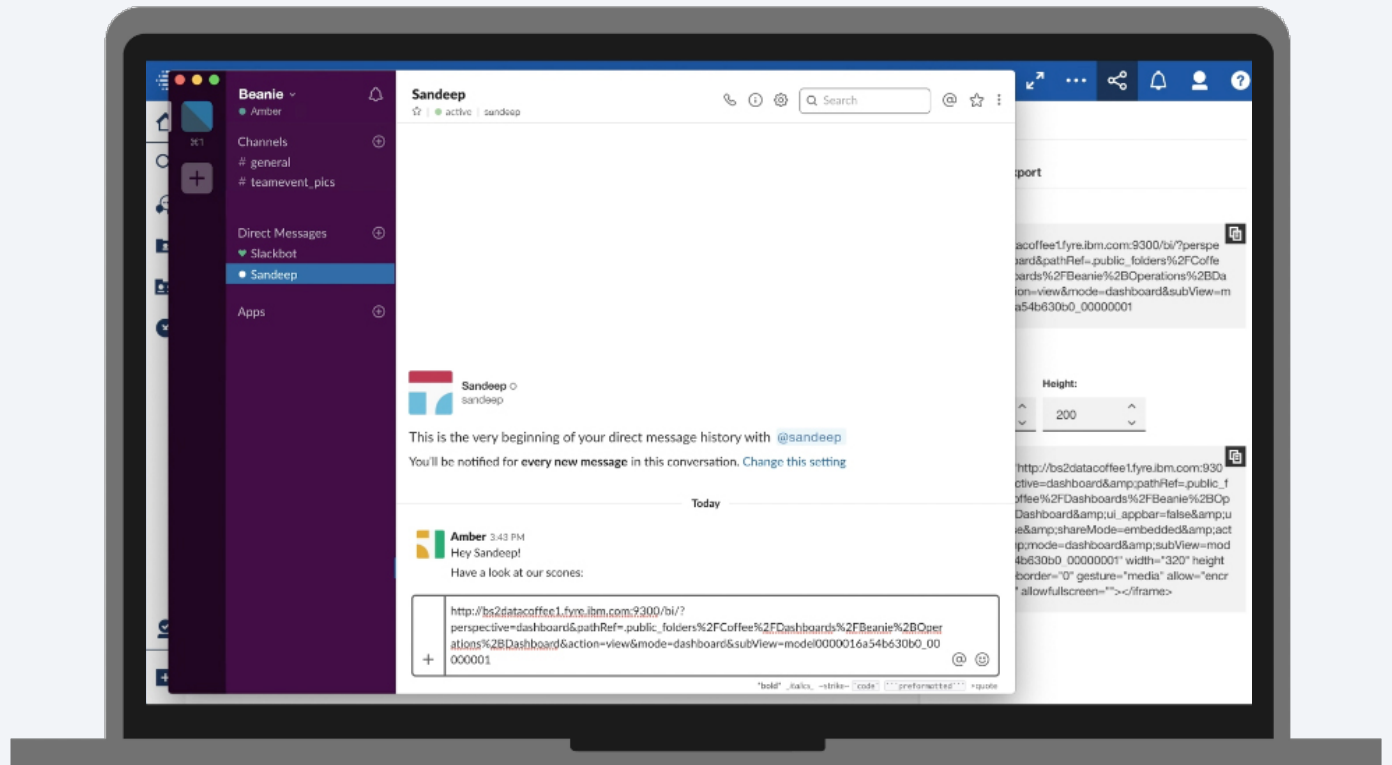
Beanie
Amber
⌘1
Channels
# general
# teamevent_pics
Direct Messages
Slackbot
Sandeep
Apps

Sandeep
active | sandeep
Search

Sandeep
sandeep
This is the very beginning of your direct message history with @sandeep
You'll be notified for every new message in this conversation. Change this setting

Today

Amber 3:43 PM
Hey Sandeep!
Have a look at our scones:

http://bs2datacoffee1.fyre.ibm.com:9300/bi/?perspective=dashboard&pathRef=.public_folders%2FCoffee%2FDashboards%2FBeanie%2BOperations%2BDashboard&action=view&mode=dashboard&subView=model0000016a54b630b0_00000001

*bold* _italics_ ~strike~ `code` ```preformatted``` >quote

port

acoffee1.fyre.ibm.com:9300/bi/?perspe oard&pathRef=.public_folders%2FCoffe oards%2FBeanie%2BOperations%2BDa ion=view&mode=dashboard&subView=m a54b630b0_00000001

Height:
200

"http://bs2datacoffee1.fyre.ibm.com:930 ctive=dashboard&amp;pathRef=.public_f offee%2FDashboards%2FBeanie%2BOp Dashboard&amp;ui_appbar=false&amp;u e&amp;shareMode=embedded&amp;act p;mode=dashboard&amp;subView=mod 4b630b0_00000001" width="320" height border="0" gesture="media" allow="encr " allowfullscreen=""></iframe>